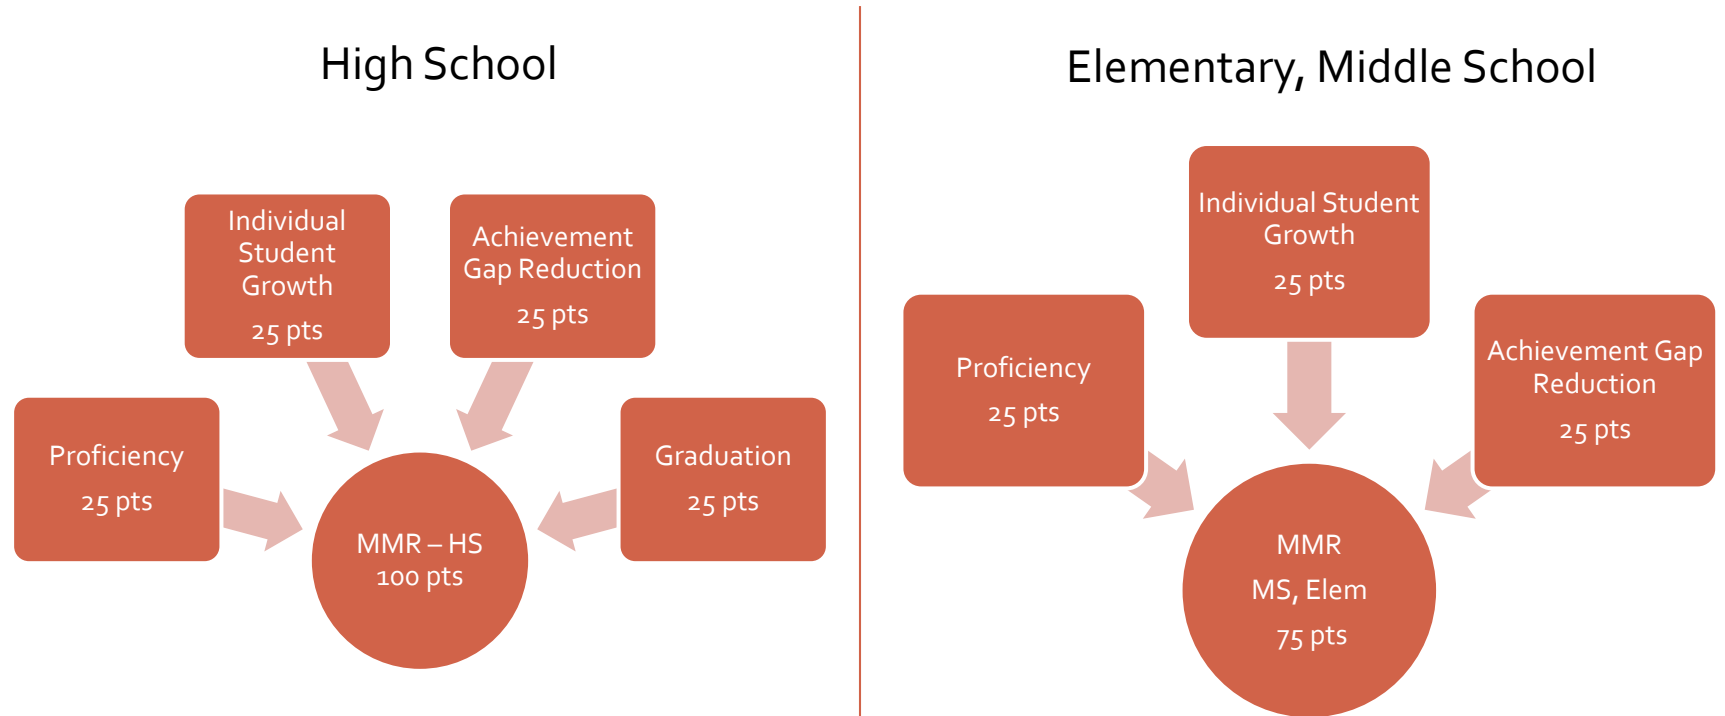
High School

Individual Student Growth

25 pts

Achievement Gap Reduction

25 pts

Proficiency

25 pts

Graduation

25 pts

MMR – HS
100 pts

Elementary, Middle School

Individual Student Growth

25 pts

Proficiency

25 pts

Achievement Gap Reduction

25 pts

MMR

MS, Elem

75 pts